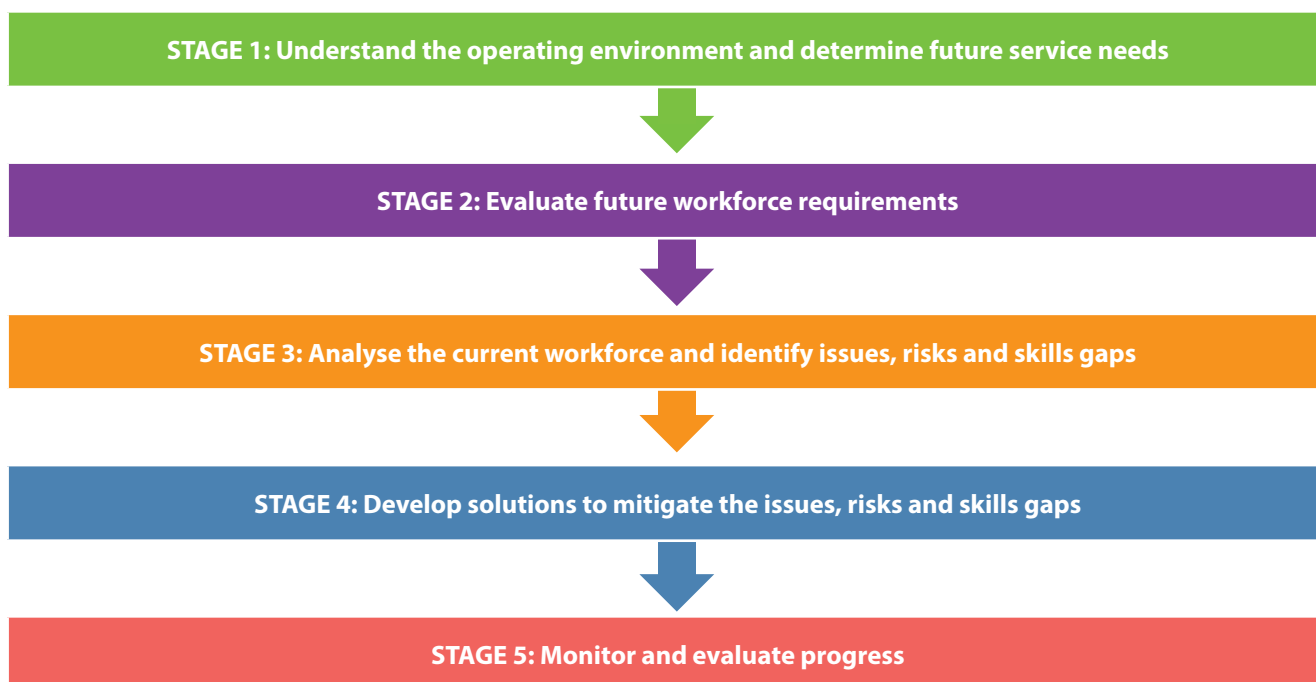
STAGE 1: Understand the operating environment and determine future service needs

STAGE 2: Evaluate future workforce requirements

STAGE 3: Analyse the current workforce and identify issues, risks and skills gaps

STAGE 4: Develop solutions to mitigate the issues, risks and skills gaps

STAGE 5: Monitor and evaluate progress